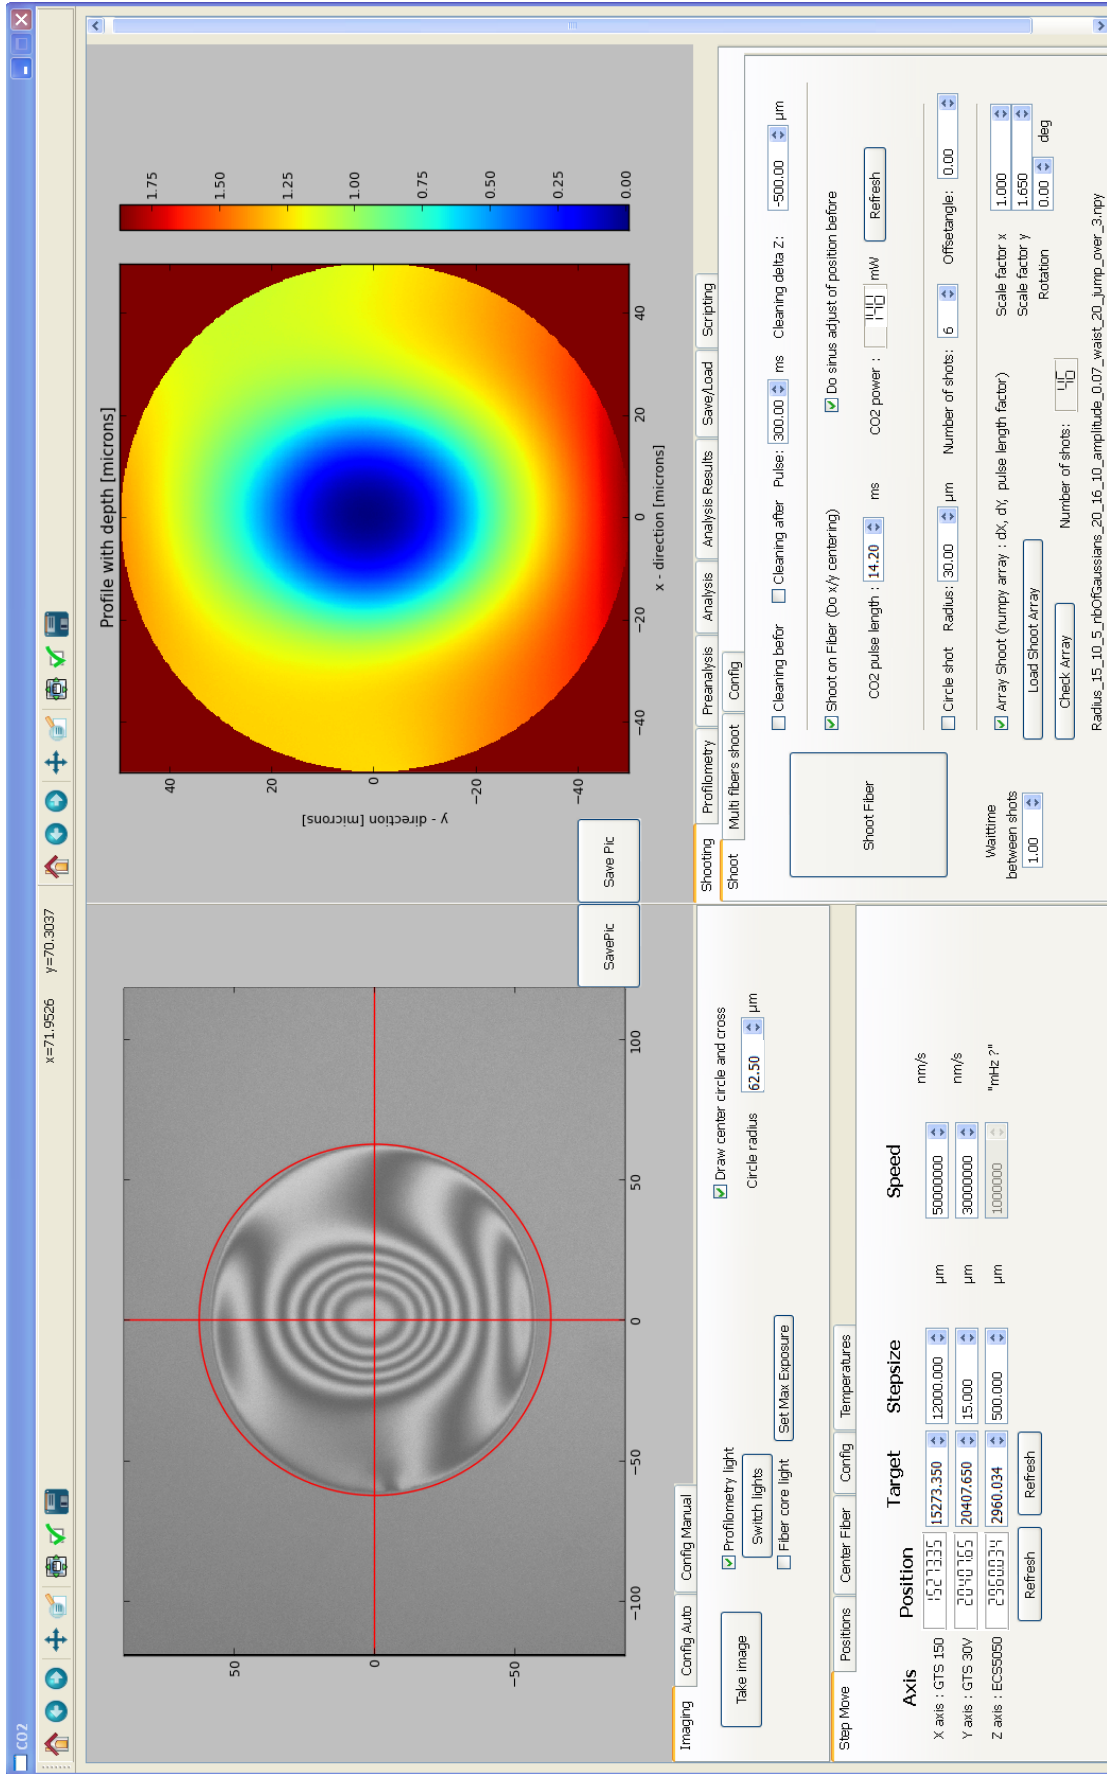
CO2

x=71.9526 y=70.3037

50
0
-50
-100
-50
0
50
100

SavePic

Imaging | Config Auto | Config Manual

Take image
Profilometry light
Switch lights
Fiber core light
Set Max Exposure
Draw center circle and cross
Circle radius 62.50 µm

Step Move | Positions | Center Fiber | Config | Temperatures

| Axis | Position | Target | Stepsize | | Speed | |
|---|---|---|---|---|---|---|
| X axis : GTS 150 | 15273335 | 15273.350 | 12000.000 | µm | 50000000 | nm/s |
| Y axis : GTS 30V | 20407655 | 20407.650 | 15.000 | µm | 30000000 | nm/s |
| Z axis : ECS5050 | 2960034 | 2960.034 | 500.000 | µm | 1000000 | "mHz ?" |

Refresh Refresh

Profile with depth [microns]
1.75
1.50
1.25
1.00
0.75
0.50
0.25
0.00
40
20
0
-20
-40
y - direction [microns]
-40
-20
0
20
40
x - direction [microns]

Save Pic

Shooting | Profilometry | Preanalysis | Analysis | Analysis Results | Save/Load | Scripting

Shoot | Multi fibers shoot | Config

Shoot Fiber
Cleaning befor
Cleaning after
Pulse: 300.00 ms
Cleaning delta Z: -500.00 µm
Shoot on Fiber (Do x/y centering)
Do sinus adjust of position before
CO2 pulse length : 14.20 ms
CO2 power : 140 mW
Refresh
Waittime between shots 1.00
Circle shot Radius: 30.00 µm
Number of shots: 6
Offsetangle: 0.00
Array Shoot (numpy array : dX, dY, pulse length factor)
Load Shoot Array
Check Array
Number of shots: 45
Scale factor x 1.000
Scale factor y 1.650
Rotation 0.00 deg
Radius_15_10_5_nbOfGaussians_20_16_10_amplitude_0.07_waist_20_jump_over_3.npy